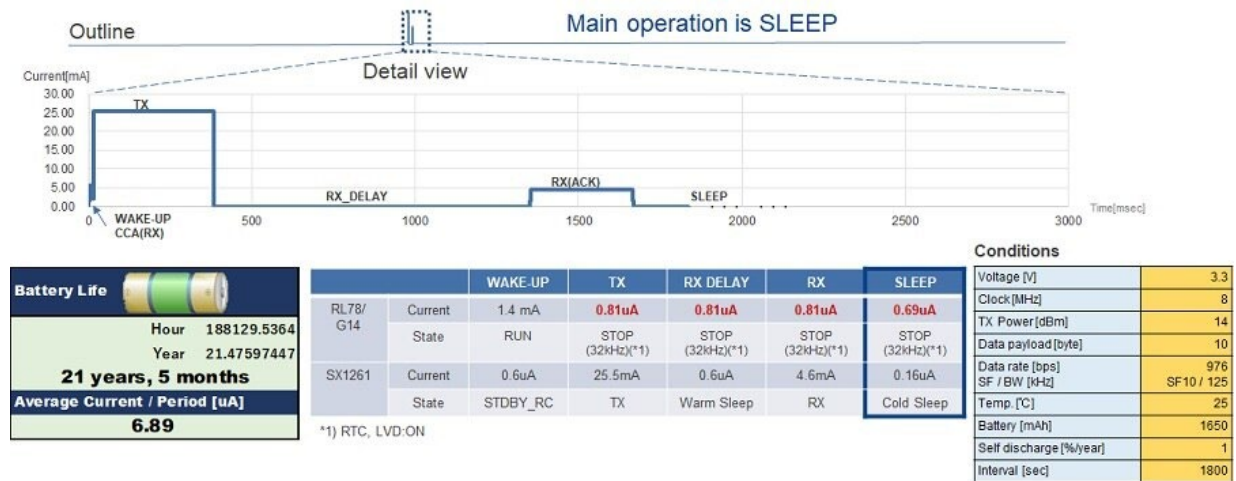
Outline

Main operation is SLEEP

Detail view

Current[mA]

30.00
25.00
20.00
15.00
10.00
5.00
0.00

TX

RX_DELAY

RX(ACK)

SLEEP

WAKE-UP
CCA(RX)

0
500
1000
1500
2000
2500
3000

Time[msec]

Battery Life

| Hour | 188129.5364 |
|---|---|
| Year | 21.47597447 |

21 years, 5 months

Average Current / Period [uA]

6.89

| | | WAKE-UP | TX | RX DELAY | RX | SLEEP |
|---|---|---|---|---|---|---|
| RL78/G14 | Current | 1.4 mA | 0.81uA | 0.81uA | 0.81uA | 0.69uA |
| | State | RUN | STOP (32kHz)(*1) | STOP (32kHz)(*1) | STOP (32kHz)(*1) | STOP (32kHz)(*1) |
| SX1261 | Current | 0.6uA | 25.5mA | 0.6uA | 4.6mA | 0.16uA |
| | State | STDBY_RC | TX | Warm Sleep | RX | Cold Sleep |

*1) RTC, LVD:ON

Conditions

| | |
|---|---|
| Voltage [V] | 3.3 |
| Clock [MHz] | 8 |
| TX Power [dBm] | 14 |
| Data payload [byte] | 10 |
| Data rate [bps] SF / BW [kHz] | 976 SF10 / 125 |
| Temp. [℃] | 25 |
| Battery [mAh] | 1650 |
| Self discharge [%/year] | 1 |
| Interval [sec] | 1800 |